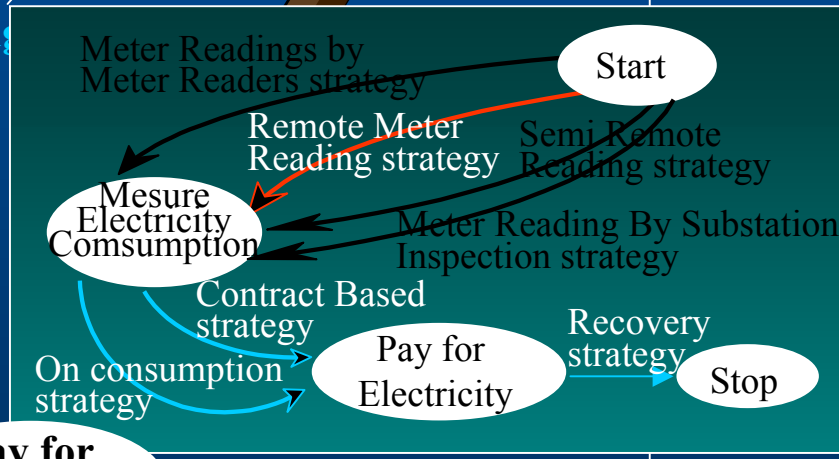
Meter Readings by Meter Readers strategy

Start

Remote Meter Reading strategy

Semi Remote Reading strategy

Mesure Electricity Comsumption

Meter Reading By Substation Inspection strategy

Contract Based strategy

On consumption strategy

Pay for Electricity

Recovery strategy

Stop

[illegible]ay for